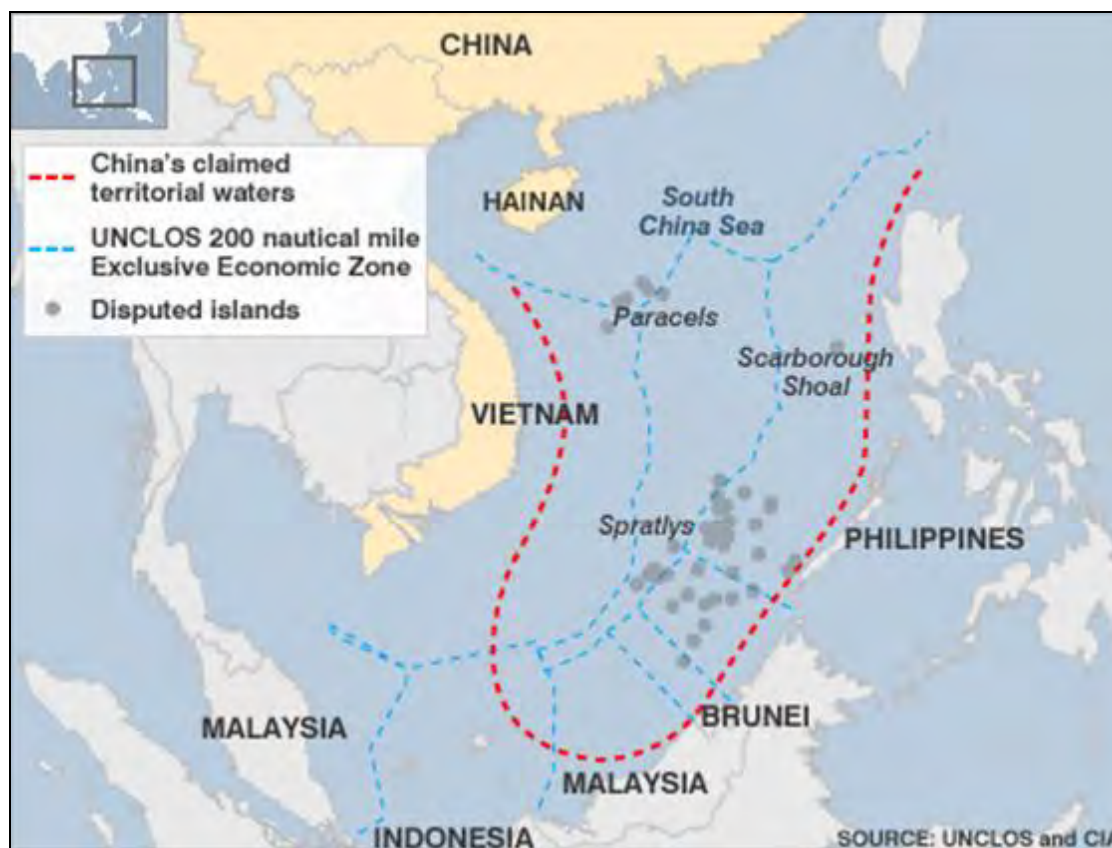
CHINA

China's claimed territorial waters

UNCLOS 200 nautical mile Exclusive Economic Zone

Disputed islands

HAINAN

South China Sea

Paracels

Scarborough Shoal

VIETNAM

Spratlys

PHILIPPINES

MALAYSIA

BRUNEI

MALAYSIA

INDONESIA

SOURCE: UNCLOS and CIA